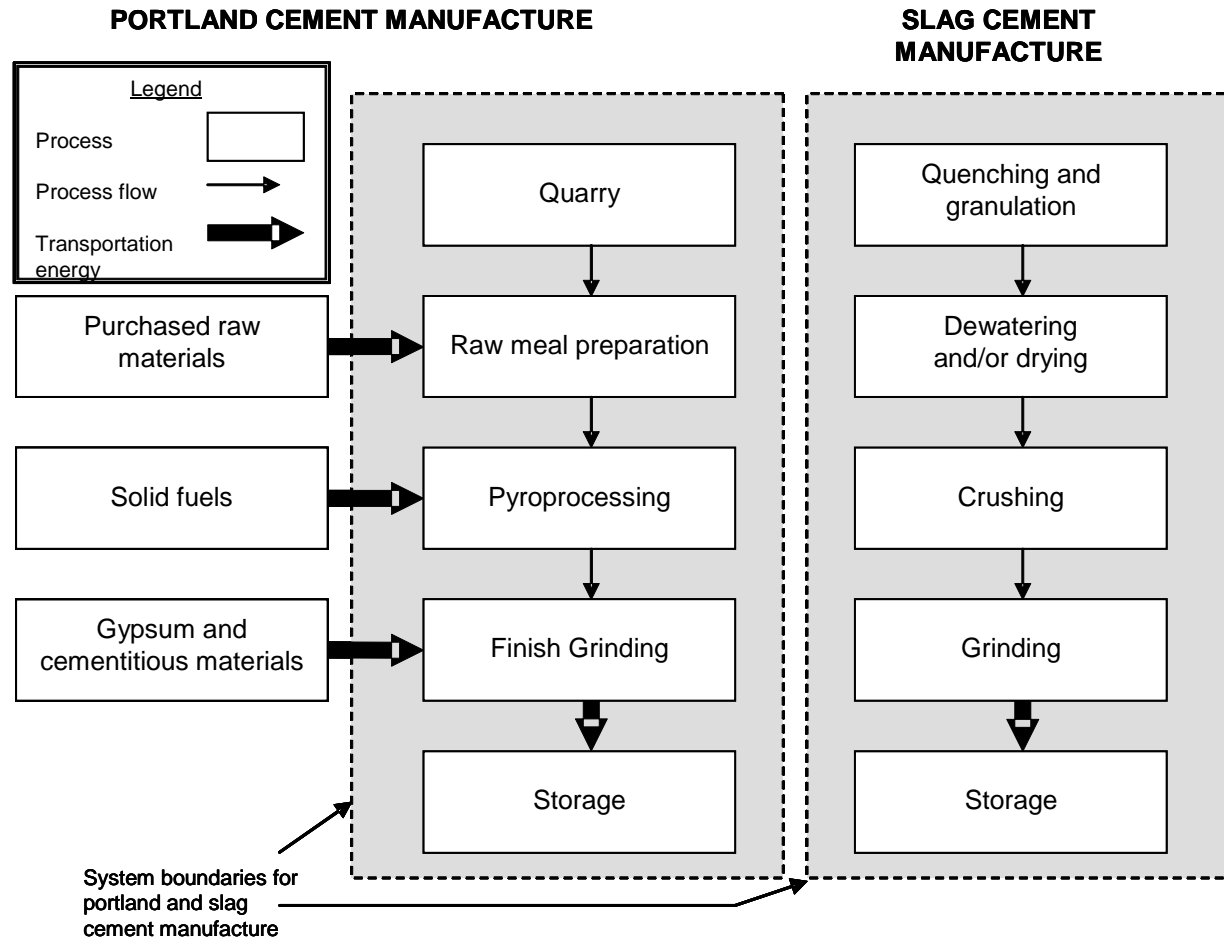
PORTLAND CEMENT MANUFACTURE

SLAG CEMENT MANUFACTURE

Legend

Process

Process flow

Transportation energy

Quarry

Purchased raw materials

Raw meal preparation

Solid fuels

Pyroprocessing

Gypsum and cementitious materials

Finish Grinding

Storage

Quenching and granulation

Dewatering and/or drying

Crushing

Grinding

Storage

System boundaries for portland and slag cement manufacture